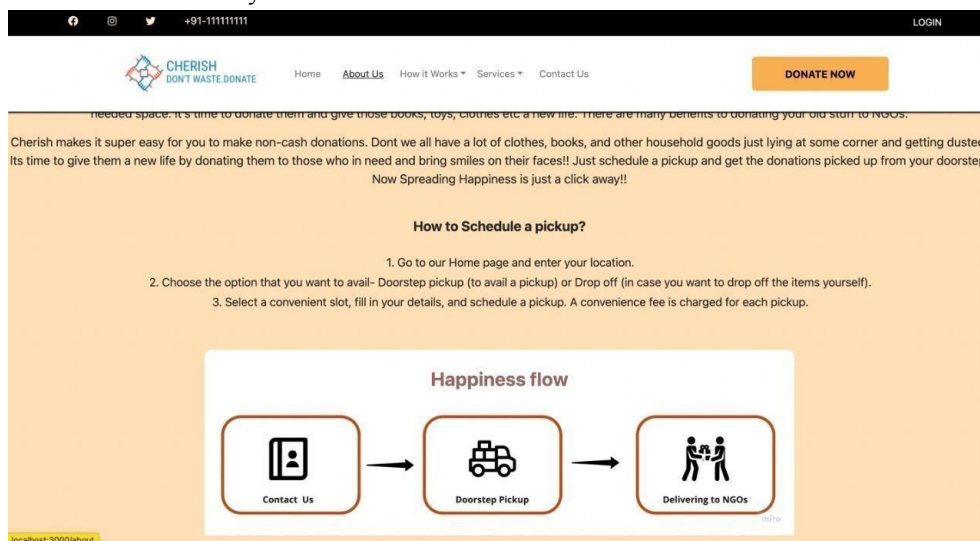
+91-111111111

LOGIN

CHERISH
DON'T WASTE.DONATE

Home About Us How it Works ▾ Services ▾ Contact Us

DONATE NOW

needed space. It's time to donate them and give those books, toys, clothes etc a new life. There are many benefits to donating your old stuff to NGOs.

Cherish makes it super easy for you to make non-cash donations. Dont we all have a lot of clothes, books, and other household goods just lying at some corner and getting duste Its time to give them a new life by donating them to those who in need and bring smiles on their faces!! Just schedule a pickup and get the donations picked up from your doorstep Now Spreading Happiness is just a click away!!

How to Schedule a pickup?

1. Go to our Home page and enter your location.
2. Choose the option that you want to avail- Doorstep pickup (to avail a pickup) or Drop off (in case you want to drop off the items yourself).
3. Select a convenient slot, fill in your details, and schedule a pickup. A convenience fee is charged for each pickup.

Happiness flow

Contact Us

Doorstep Pickup

Delivering to NGOs

miro

localhost:3000/about